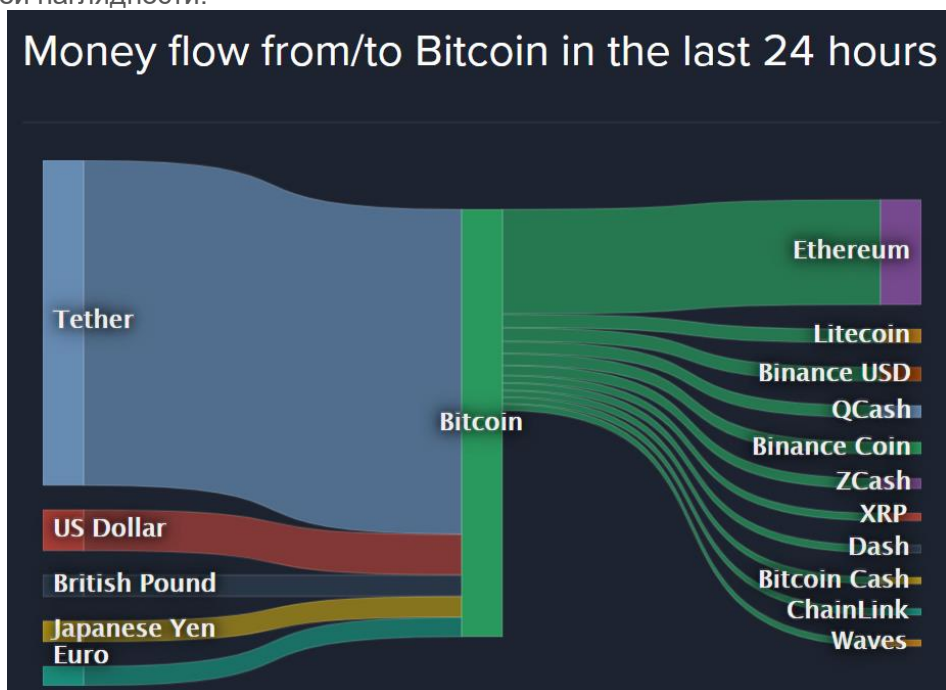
ой наглядности.

Money flow from/to Bitcoin in the last 24 hours

Tether
US Dollar
British Pound
Japanese Yen
Euro
Bitcoin
Ethereum
Litecoin
Binance USD
QCash
Binance Coin
ZCash
XRP
Dash
Bitcoin Cash
ChainLink
Waves